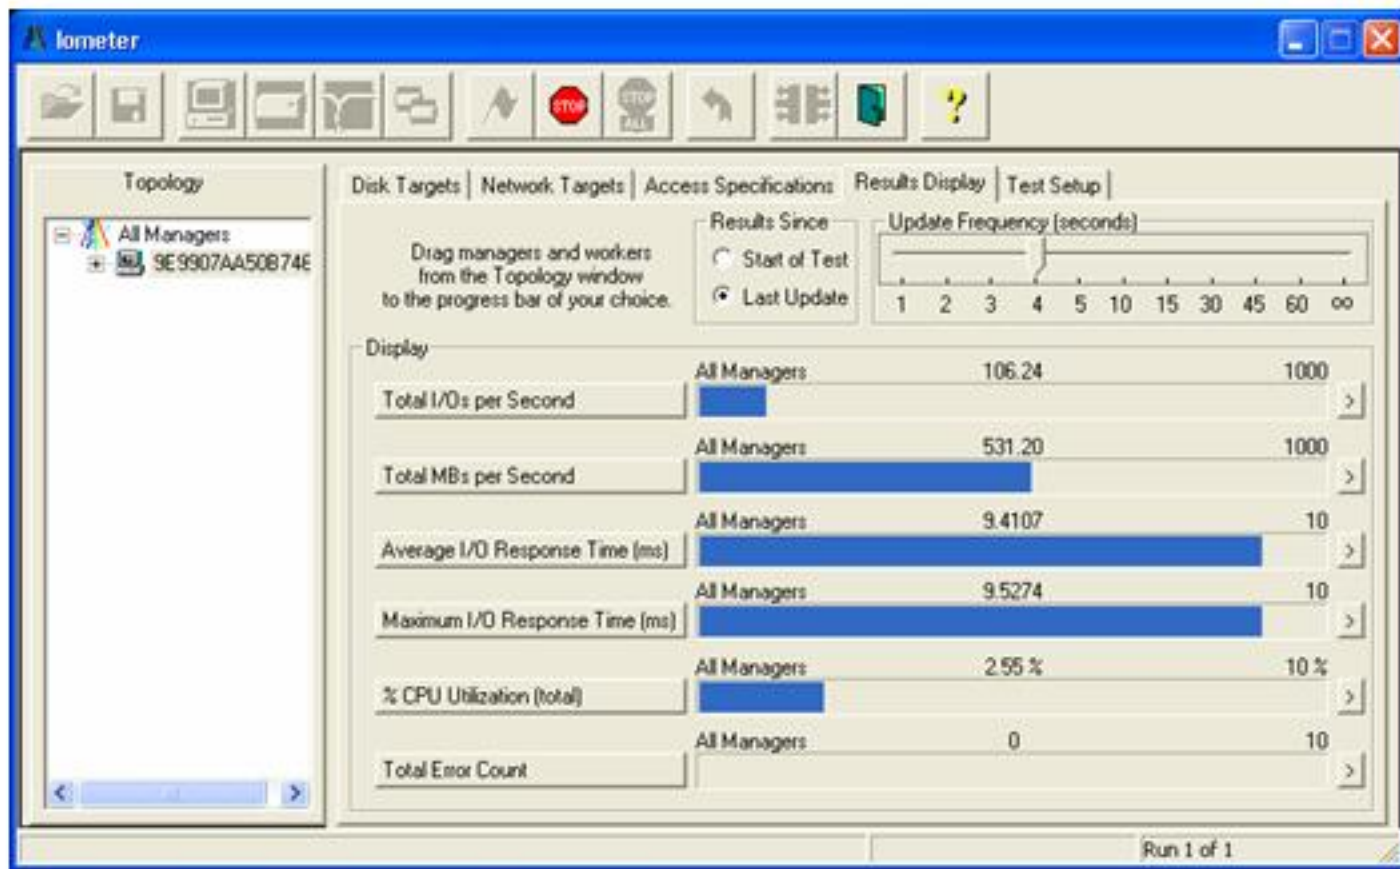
Iometer

STOP

?

Topology

All Managers
9E9907AA50B746

Disk Targets | Network Targets | Access Specifications | Results Display | Test Setup

Drag managers and workers from the Topology window to the progress bar of your choice.

Results Since
Start of Test
Last Update

Update Frequency (seconds)
1 2 3 4 5 10 15 30 45 60 ∞

Display

| | | | |
|---|---|---|---|
| Total I/Os per Second | All Managers | 106.24 | 1000 |
| Total MBs per Second | All Managers | 531.20 | 1000 |
| Average I/O Response Time (ms) | All Managers | 9.4107 | 10 |
| Maximum I/O Response Time (ms) | All Managers | 9.5274 | 10 |
| % CPU Utilization (total) | All Managers | 2.55 % | 10 % |
| Total Error Count | All Managers | 0 | 10 |

Run 1 of 1